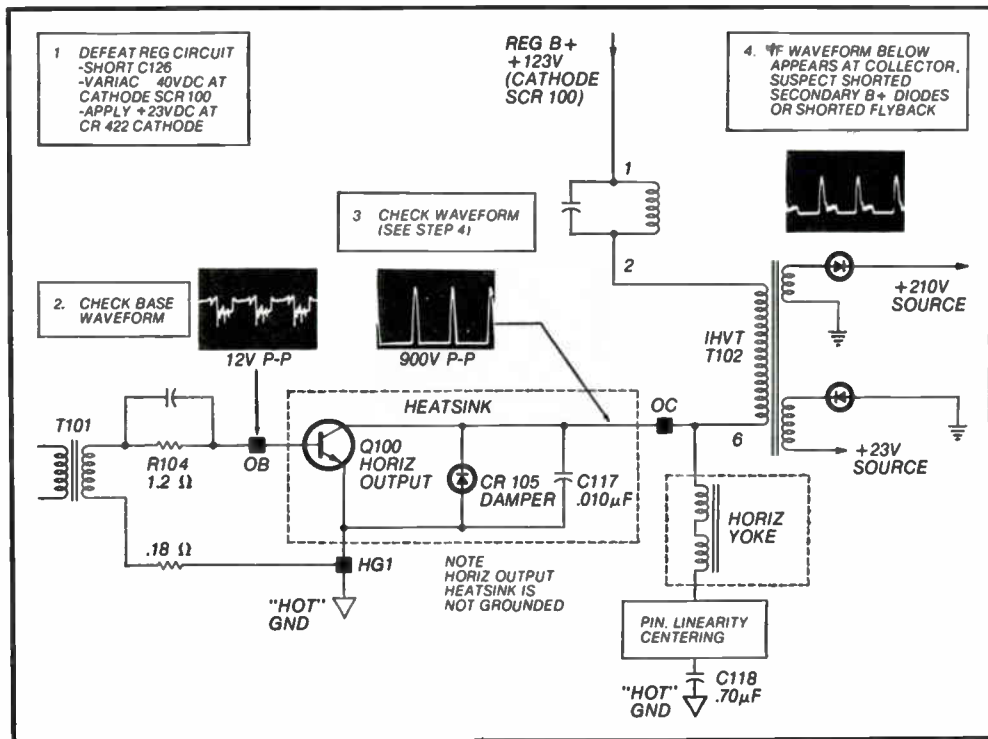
1 DEFEAT REG CIRCUIT
-SHORT C126
-VARIAC 40VDC AT CATHODE SCR 100
-APPLY +23VDC AT CR 422 CATHODE

REG B+
+123V
(CATHODE SCR 100)

4. ¶F WAVEFORM BELOW APPEARS AT COLLECTOR, SUSPECT SHORTED SECONDARY B+ DIODES OR SHORTED FLYBACK

1

3 CHECK WAVEFORM (SEE STEP 4)

2

2. CHECK BASE WAVEFORM

12V P-P

900V P-P

+210V SOURCE

IHVT T102

HEATSINK

OC

T101

R104 1.2 Ω

OB

Q100 HORIZ OUTPUT

CR 105 DAMPER

C117 .010μF

6

+23V SOURCE

HORIZ YOKE

.18 Ω

HG1

NOTE
HORIZ OUTPUT HEATSINK IS NOT GROUNDED

"HOT" GND

PIN. LINEARITY CENTERING

C118 .70μF

"HOT" GND